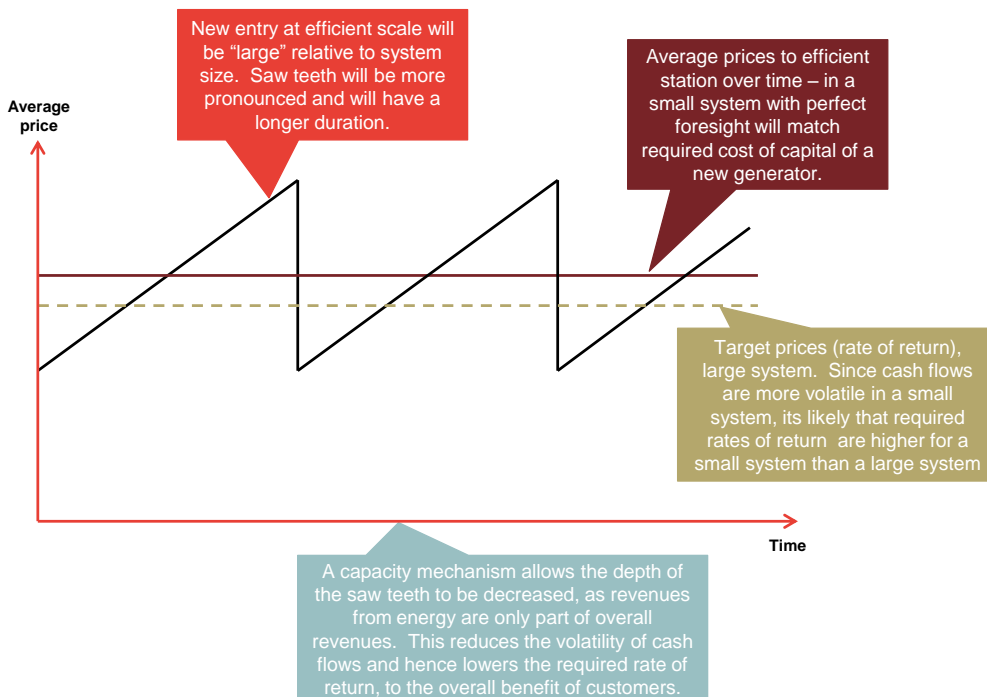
New entry at efficient scale will be “large” relative to system size. Saw teeth will be more pronounced and will have a longer duration.

Average prices to efficient station over time – in a small system with perfect foresight will match required cost of capital of a new generator.

Average price

Target prices (rate of return), large system. Since cash flows are more volatile in a small system, its likely that required rates of return are higher for a small system than a large system

Time

A capacity mechanism allows the depth of the saw teeth to be decreased, as revenues from energy are only part of overall revenues. This reduces the volatility of cash flows and hence lowers the required rate of return, to the overall benefit of customers.